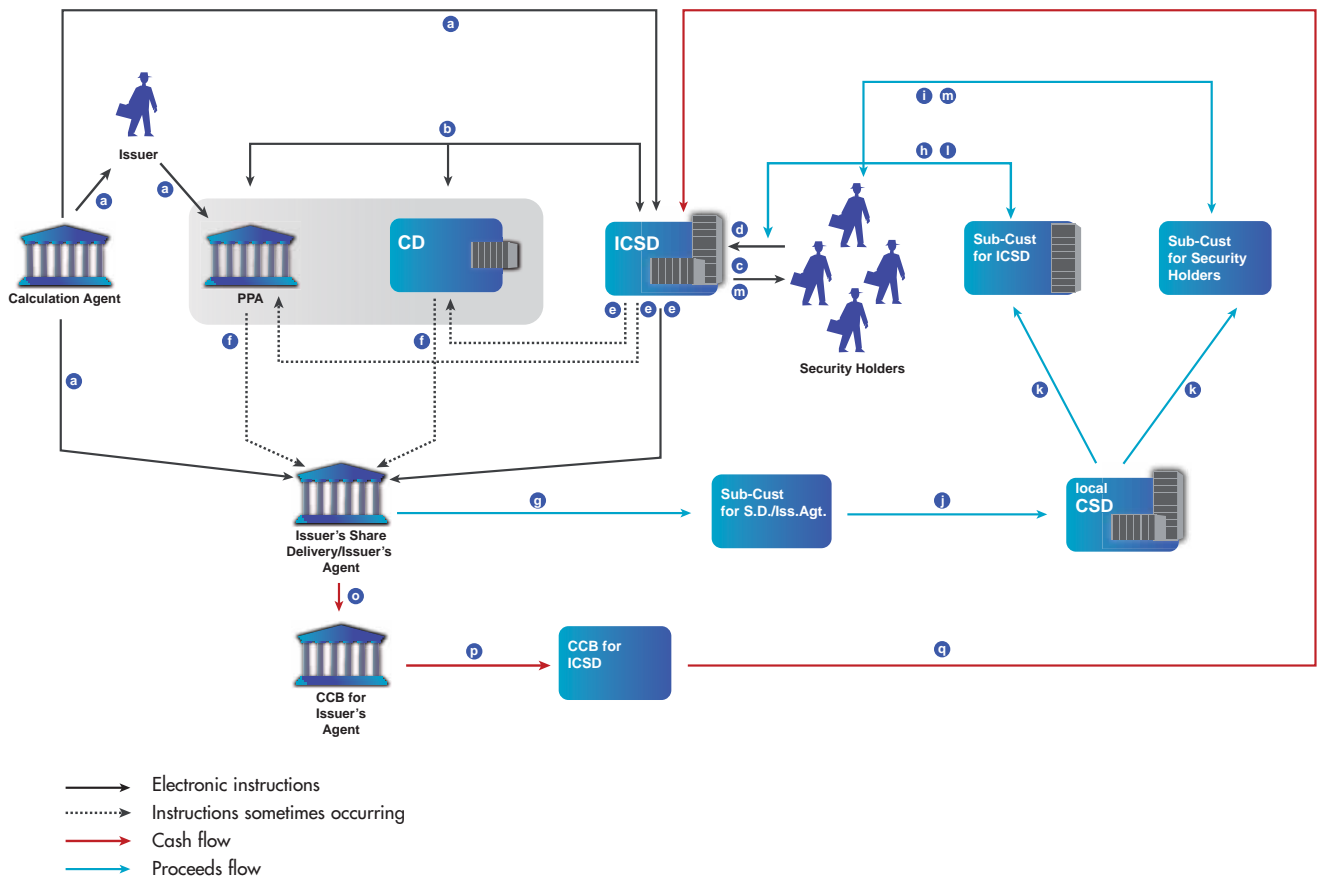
a

i m

b

h l

Issuer

a

a

d

CD

ICSD

Sub-Cust for ICSD

Sub-Cust for Security Holders

c

m

Calculation Agent

PPA

e e e

f

f

Security Holders

a

k

k

Issuer's Share Delivery/Issuer's Agent

g

Sub-Cust for S.D./Iss.Agt.

j

local CSD

o

p

CCB for ICSD

q

CCB for Issuer's Agent

Electronic instructions
Instructions sometimes occurring
Cash flow
Proceeds flow